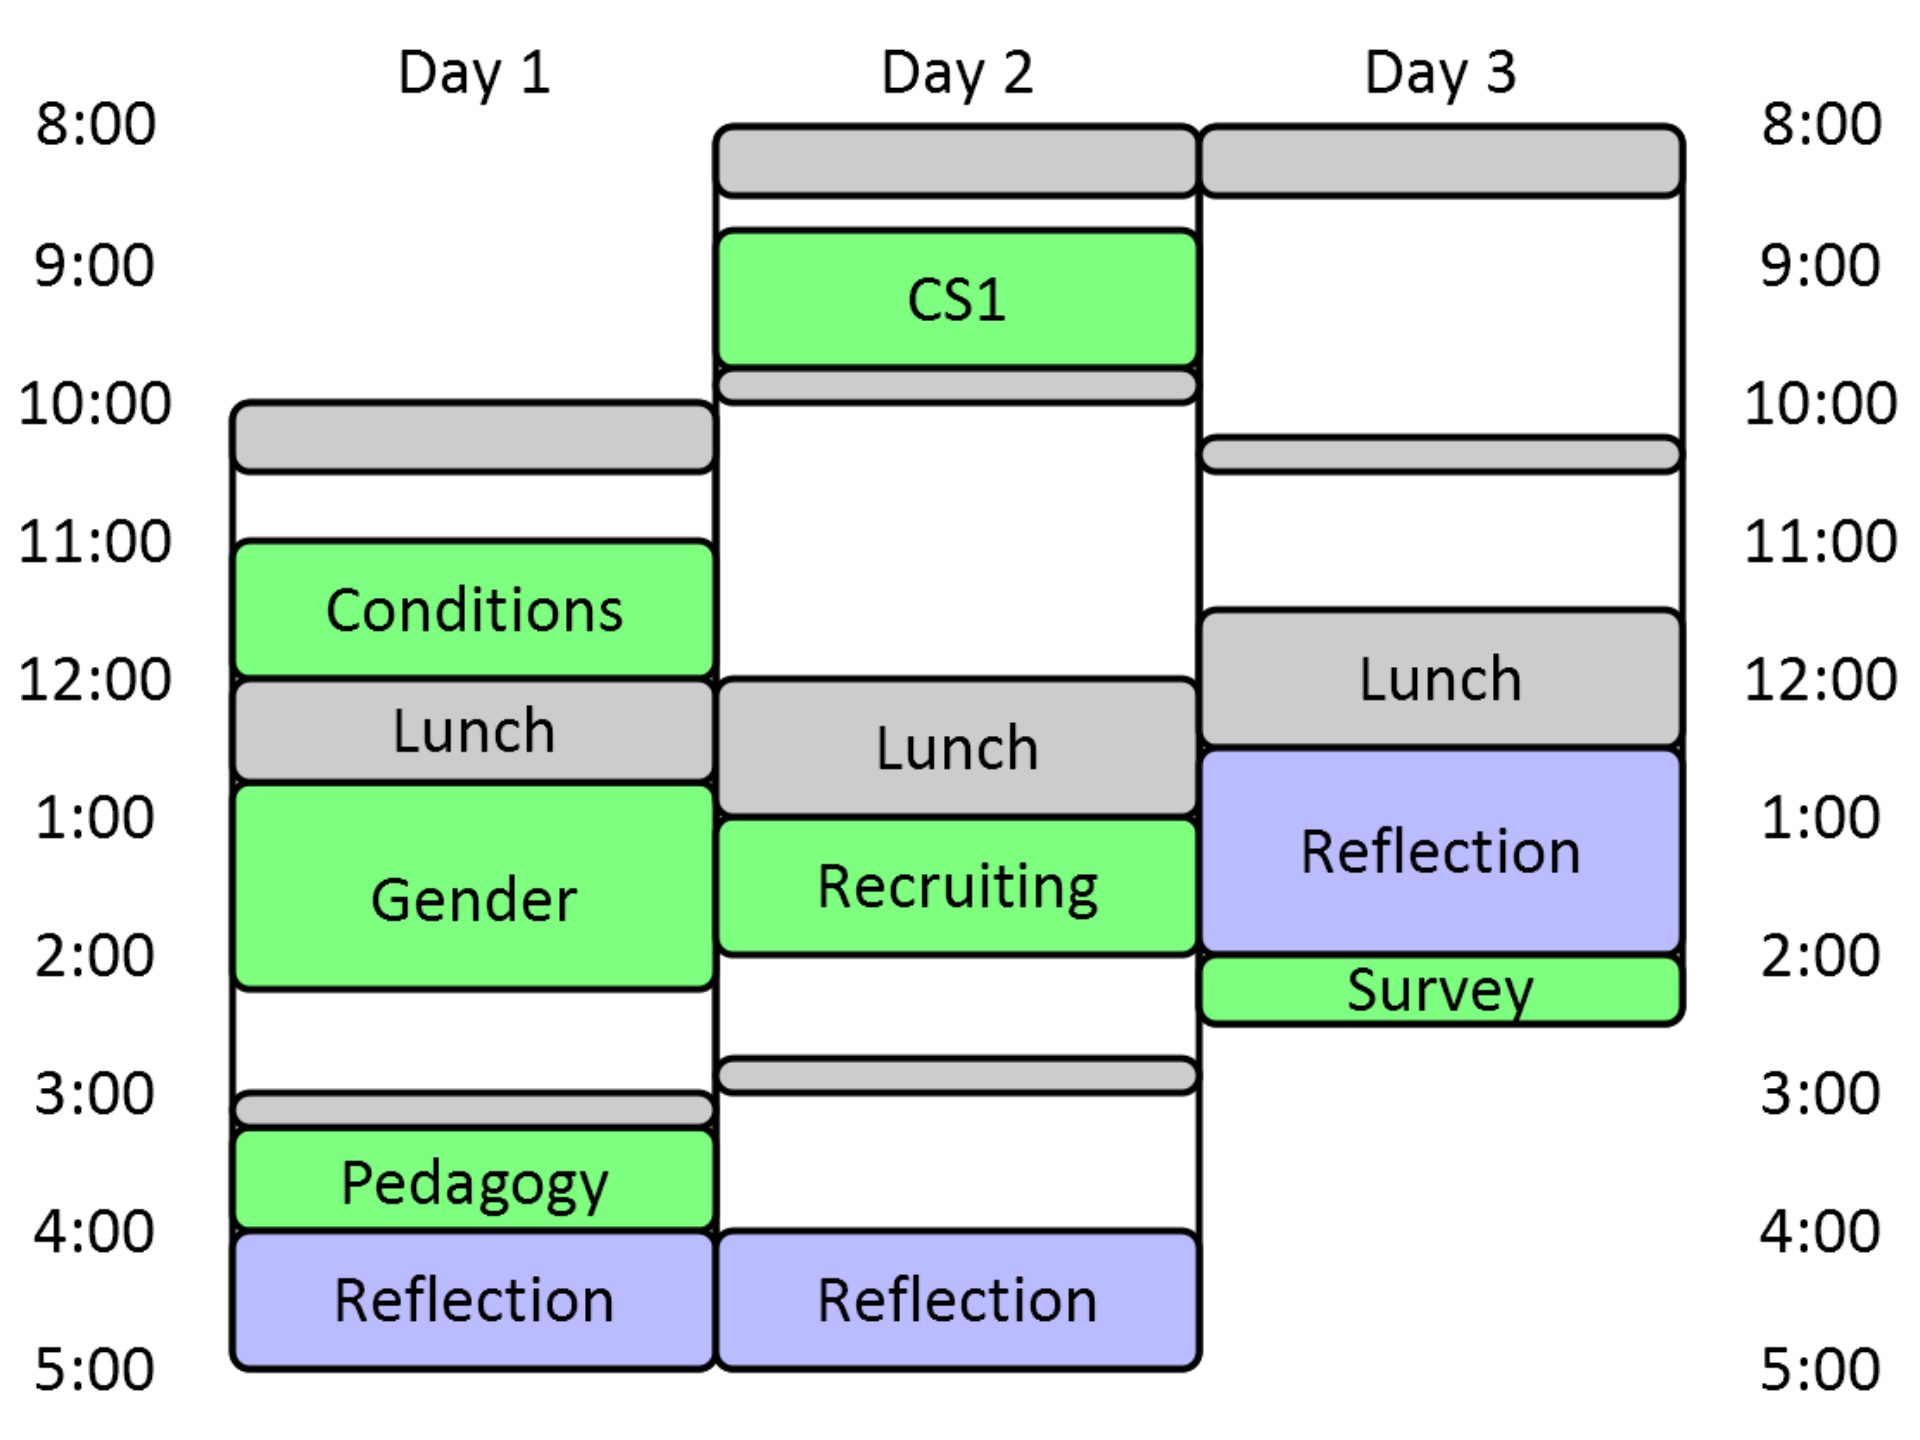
Day 1
Day 2
Day 3

8:00
9:00
10:00
11:00
12:00
1:00
2:00
3:00
4:00
5:00

Conditions
Lunch
Gender
Pedagogy
Reflection

CS1
Lunch
Recruiting
Reflection

Lunch
Reflection
Survey

8:00
9:00
10:00
11:00
12:00
1:00
2:00
3:00
4:00
5:00